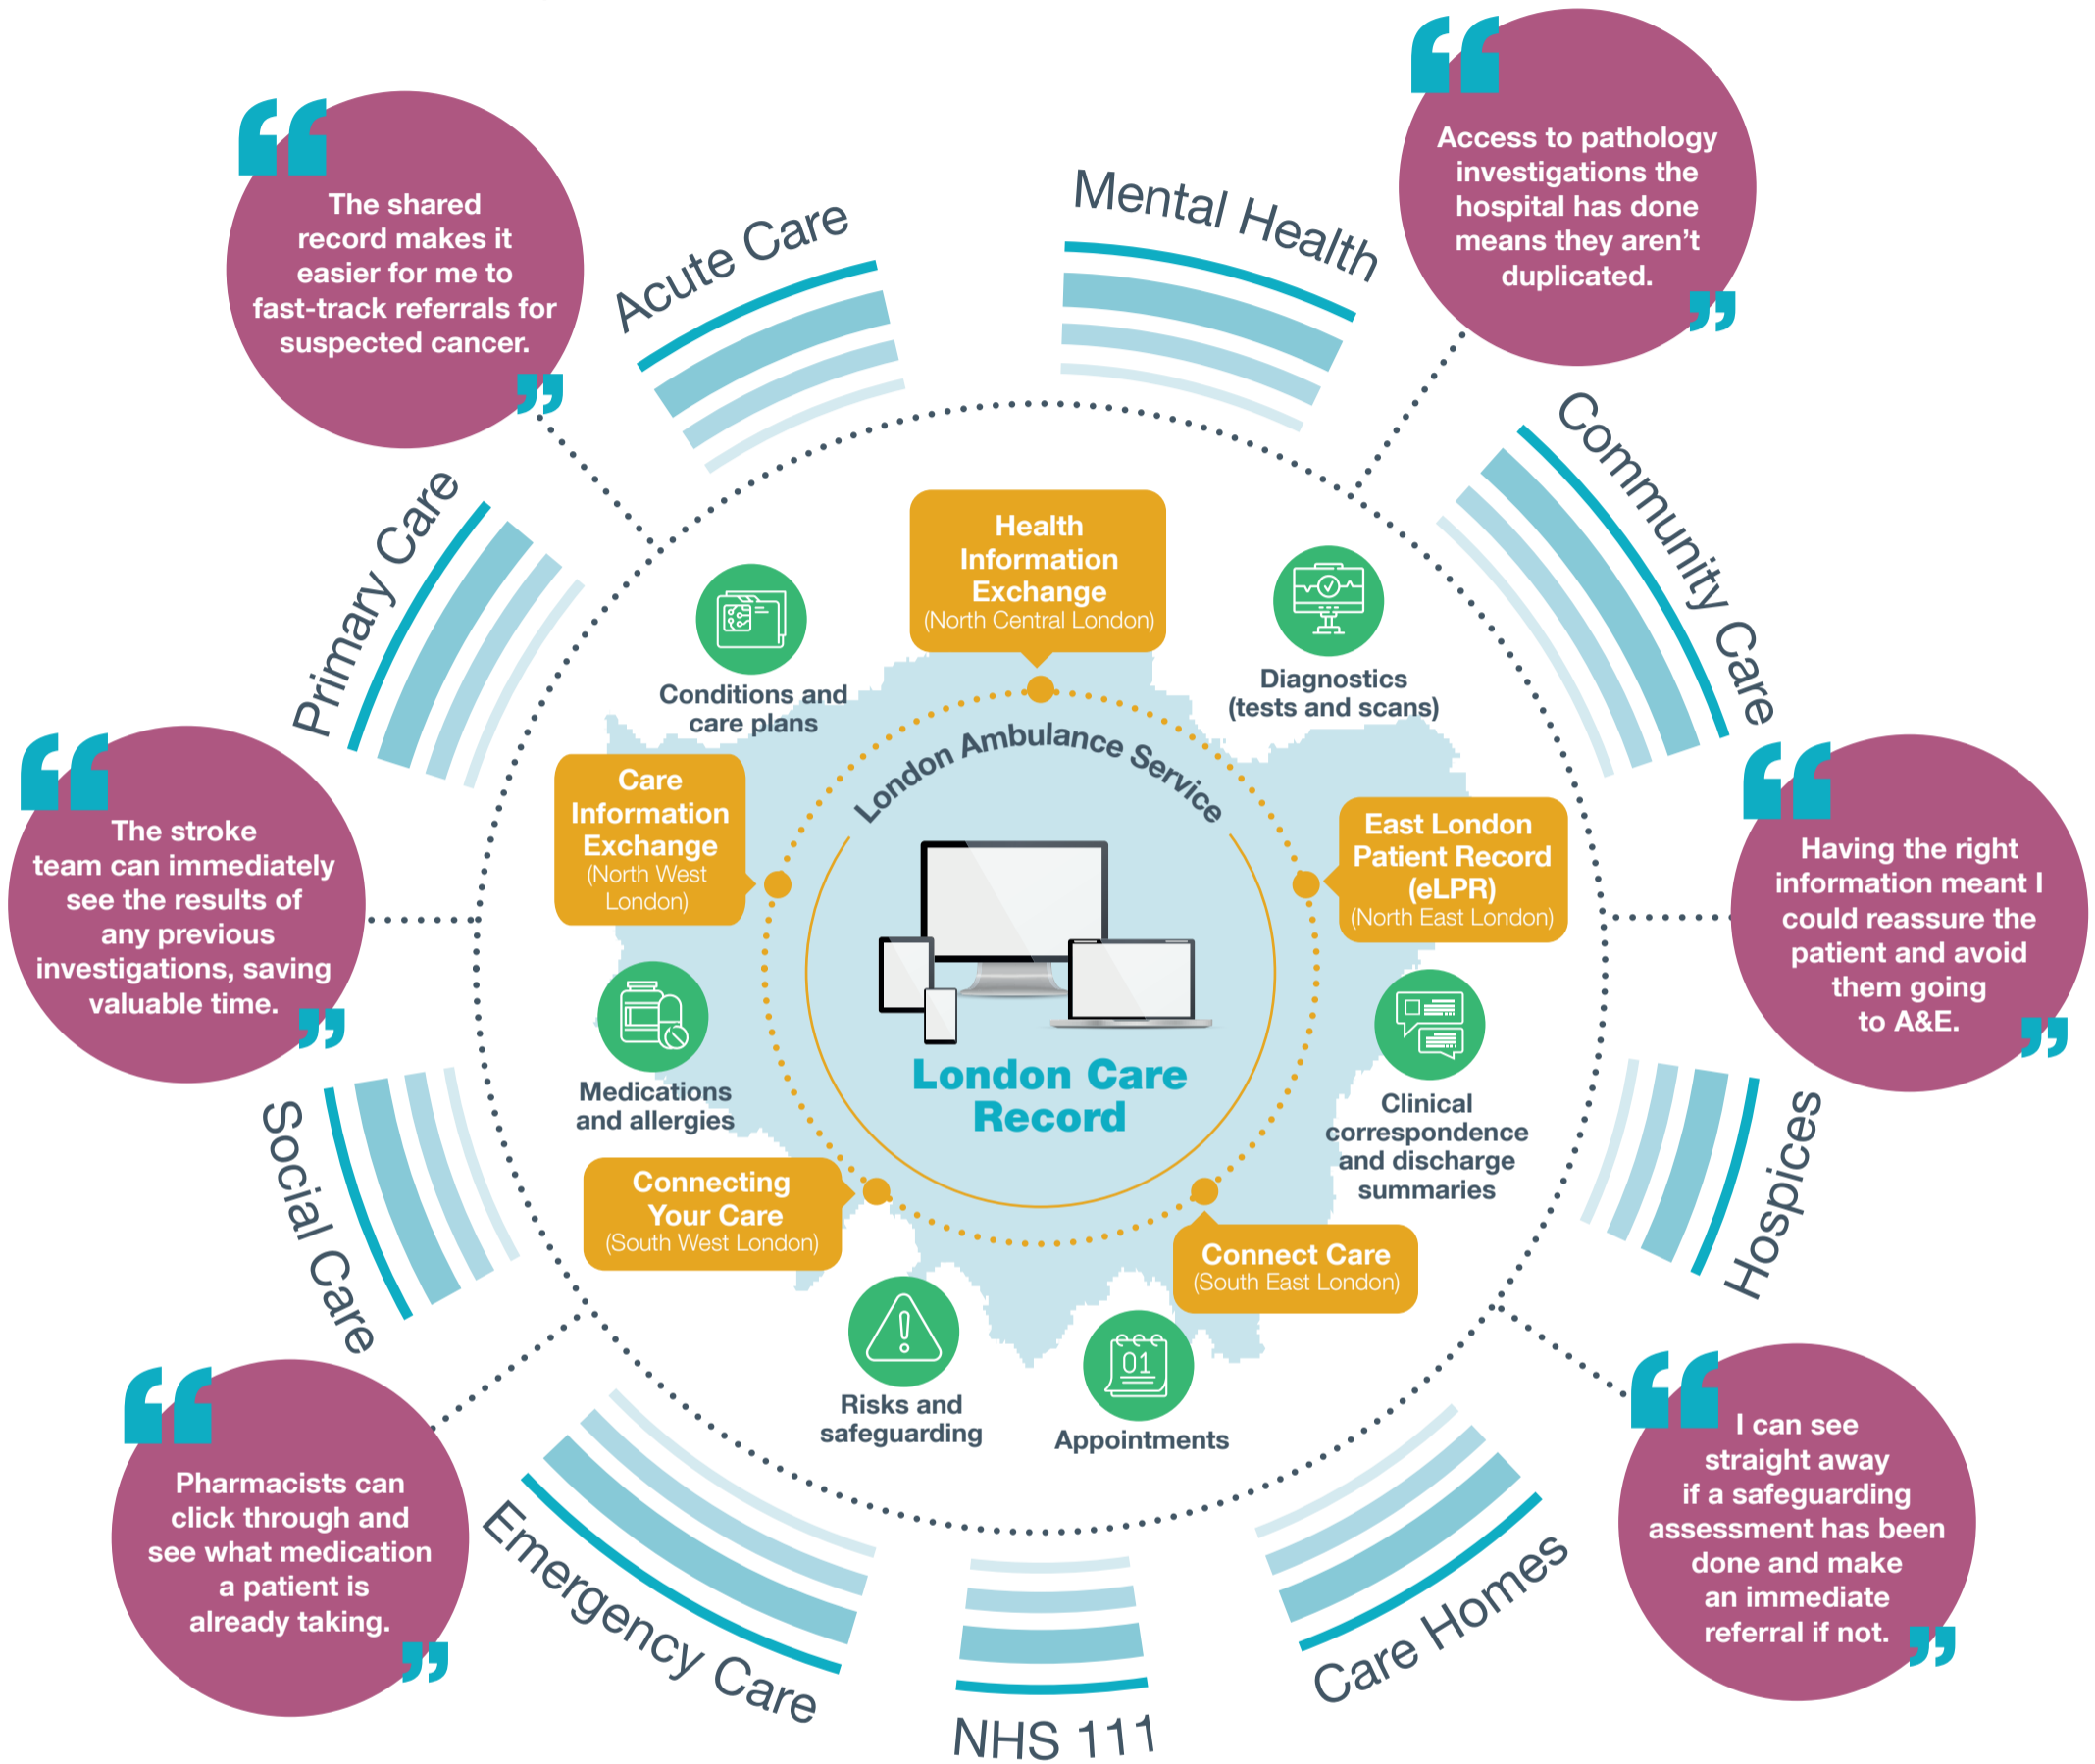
The shared record makes it easier for me to fast-track referrals for suspected cancer.

Acute Care

Mental Health

Access to pathology investigations the hospital has done means they aren't duplicated.

Primary Care

Community Care

Health Information Exchange
(North Central London)

Conditions and care plans

Diagnostics (tests and scans)

London Ambulance Service

Care Information Exchange
(North West London)

East London Patient Record (eLPR)
(North East London)

The stroke team can immediately see the results of any previous investigations, saving valuable time.

Having the right information meant I could reassure the patient and avoid them going to A&E.

Medications and allergies

London Care Record

Clinical correspondence and discharge summaries

Social Care

Hospices

Connecting Your Care
(South West London)

Connect Care
(South East London)

Risks and safeguarding

Appointments

01

Pharmacists can click through and see what medication a patient is already taking.

I can see straight away if a safeguarding assessment has been done and make an immediate referral if not.

Emergency Care

NHS 111

Care Homes